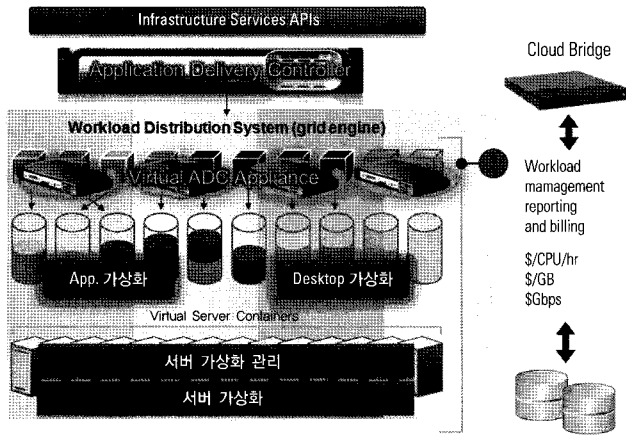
Infrastructure Services APIs

Application Delivery Controller

Workload Distribution System (grid engine)

Virtual ADC Appliance

App. 가상화

Desktop 가상화

Virtual Server Containers

서버 가상화 관리

서버 가상화

Cloud Bridge

Workload mamagement reporting and billing

\$/CPU/hr
\$/GB
\$Gbps